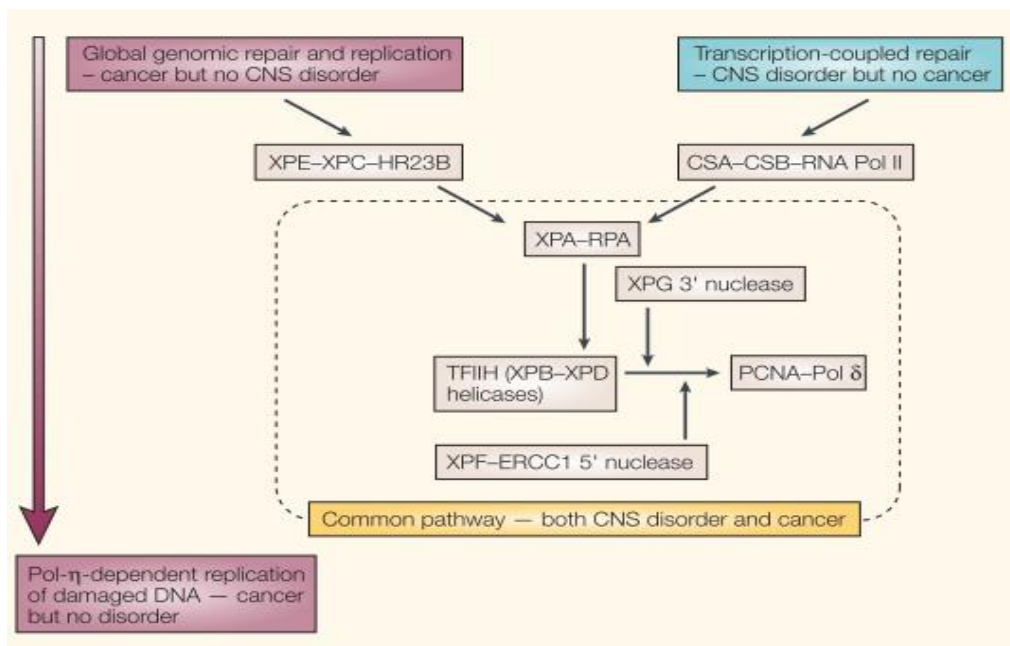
Global genomic repair and replication – cancer but no CNS disorder

Transcription-coupled repair – CNS disorder but no cancer

XPE–XPC–HR23B

CSA–CSB–RNA Pol II

XPA–RPA

XPG 3' nuclease

TFIIH (XPB–XPD helicases)

PCNA–Pol $\delta$

XPF–ERCC1 5' nuclease

Common pathway — both CNS disorder and cancer

Pol-$\eta$-dependent replication of damaged DNA — cancer but no disorder